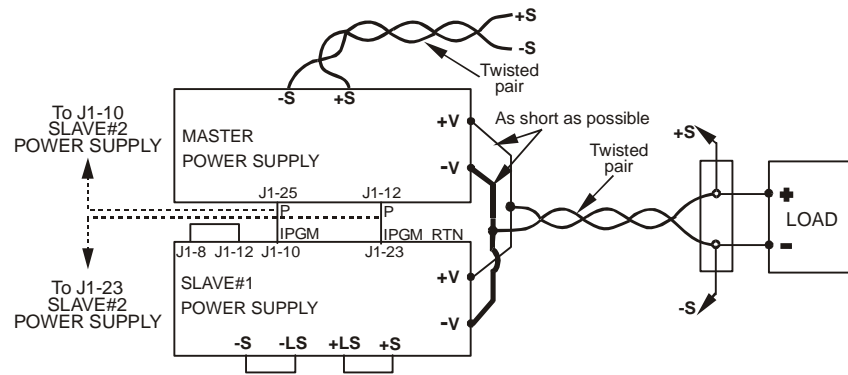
+S
-S
Twisted pair
-S
+S
To J1-10 SLAVE#2 POWER SUPPLY
MASTER POWER SUPPLY
+V
-V
As short as possible
Twisted pair
+S
J1-25
J1-12
P
P
IPGM
IPGM
RTN
LOAD
J1-8
J1-12
J1-10
J1-23
To J1-23 SLAVE#2 POWER SUPPLY
SLAVE#1 POWER SUPPLY
+V
-V
-S
-S
-LS
+LS
+S